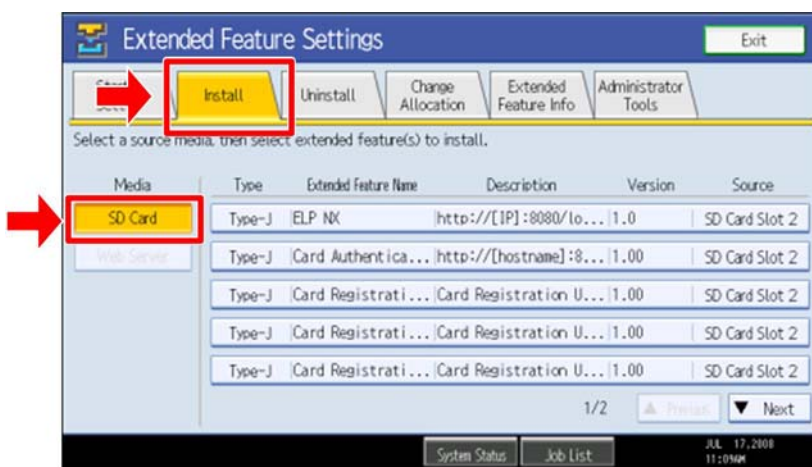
Extended Feature Settings

Exit

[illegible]

Install

Uninstall

Change Allocation

Extended Feature Info

Administrator Tools

Select a source media, then select extended feature(s) to install.

Media

SD Card

Web Server

| Type | Extended Feature Name | Description | Version | Source |
|---|---|---|---|---|
| Type-J | ELP NX | http://[IP]:8080/lo... | 1.0 | SD Card Slot 2 |
| Type-J | Card Authentica... | http://[hostname]:8... | 1.00 | SD Card Slot 2 |
| Type-J | Card Registrati... | Card Registration U... | 1.00 | SD Card Slot 2 |
| Type-J | Card Registrati... | Card Registration U... | 1.00 | SD Card Slot 2 |
| Type-J | Card Registrati... | Card Registration U... | 1.00 | SD Card Slot 2 |

1/2

▲ Previous

▼ Next

System Status

Job List

JUL 17,2008
11:09AM